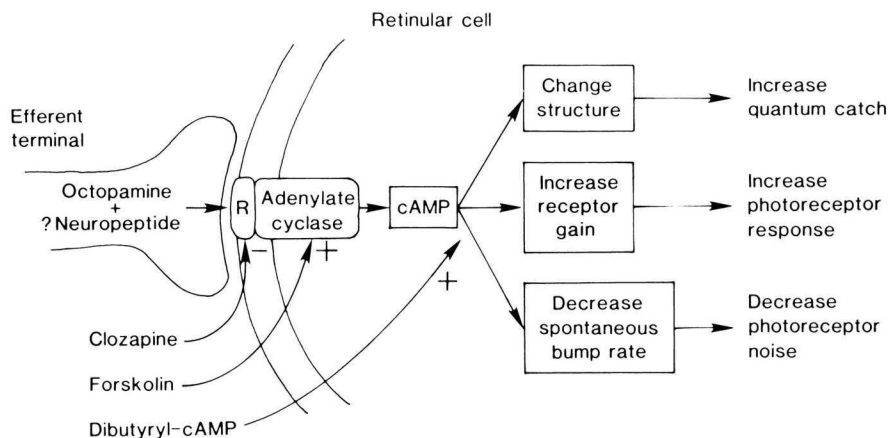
Retinular cell

Efferent terminal

Octopamine + ? Neuropeptide

R

Adenylate cyclase

−

+

cAMP

+

Change structure

Increase quantum catch

Increase receptor gain

Increase photoreceptor response

Decrease spontaneous bump rate

Decrease photoreceptor noise

Clozapine

Forskolin

Dibutyryl-cAMP